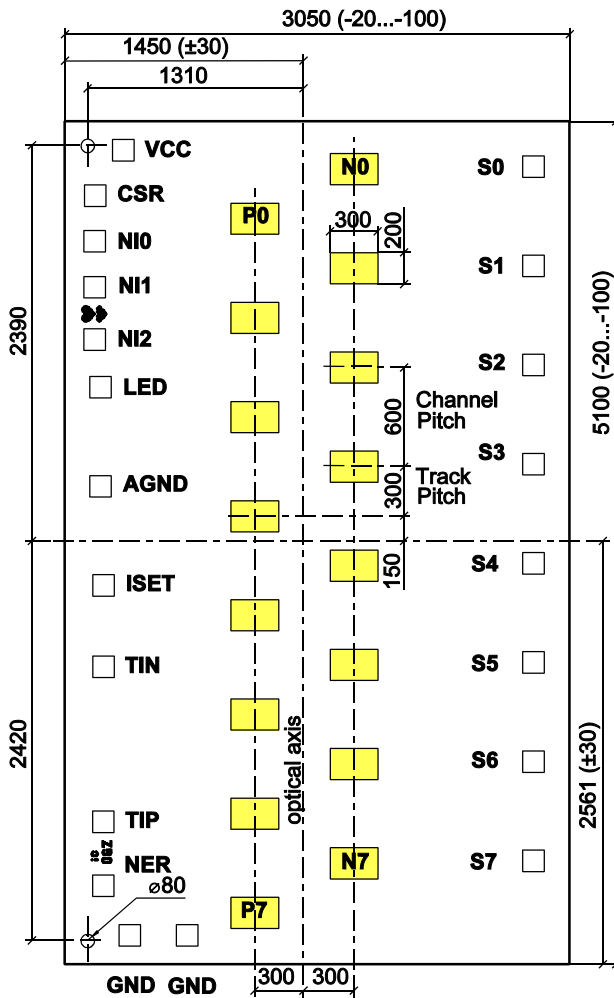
3050 (-20...-100)

1450 (±30)

1310

VCC

CSR

NI0

NI1

NI2

LED

AGND

ISET

TIN

TIP

NER

⌀80

GND GND

P0

P7

N0

N7

300

200

600

300

150

Channel Pitch

Track Pitch

S0

S1

S2

S3

S4

S5

S6

S7

2390

2420

5100 (-20...-100)

2561 (±30)

optical axis

300 300